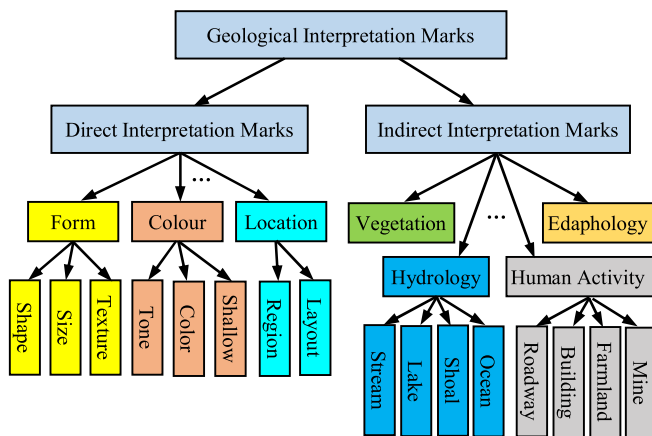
Geological Interpretation Marks

Direct Interpretation Marks

Indirect Interpretation Marks

...

Form

Colour

Location

Shape

Size

Texture

Tone

Color

Shallow

Region

Layout

Vegetation

...

Edaphology

Hydrology

Human Activity

Stream

Lake

Shoal

Ocean

Roadway

Building

Farmland

Mine